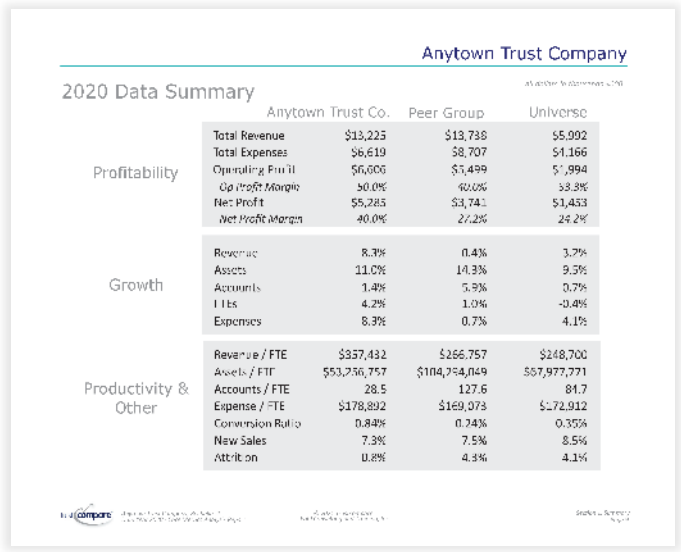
Anytown Trust Company

2020 Data Summary

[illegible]

| | | Anytown Trust Co. | Peer Group | Universe |
|---|---|---|---|---|
| Profitability | Total Revenue | $13,225 | $13,738 | $5,992 |
| | Total Expenses | $6,619 | $8,707 | $4,166 |
| | Operating Profit | $6,606 | $5,499 | $1,994 |
| | Op Profit Margin | 50.0% | 40.0% | 33.3% |
| | Net Profit | $5,285 | $3,741 | $1,453 |
| | Net Profit Margin | 40.0% | 27.2% | 24.2% |
| Growth | Revenue | 8.3% | 0.4% | 3.7% |
| | Assets | 11.0% | 14.3% | 9.5% |
| | Accounts | 1.4% | 5.9% | 0.7% |
| | FTEs | 4.2% | 1.0% | -0.4% |
| | Expenses | 8.3% | 0.7% | 4.1% |
| Productivity & Other | Revenue / FTE | $357,432 | $266,757 | $248,700 |
| | Assets / FTE | $53,256,757 | $104,254,049 | $67,977,771 |
| | Accounts / FTE | 28.5 | 127.6 | 84.7 |
| | Expense / FTE | $178,892 | $169,073 | $172,912 |
| | Conversion Ratio | 0.84% | 0.24% | 0.35% |
| | New Sales | 7.3% | 7.5% | 8.5% |
| | Attrition | 0.8% | 4.3% | 4.1% |

trustcompare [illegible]

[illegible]

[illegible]